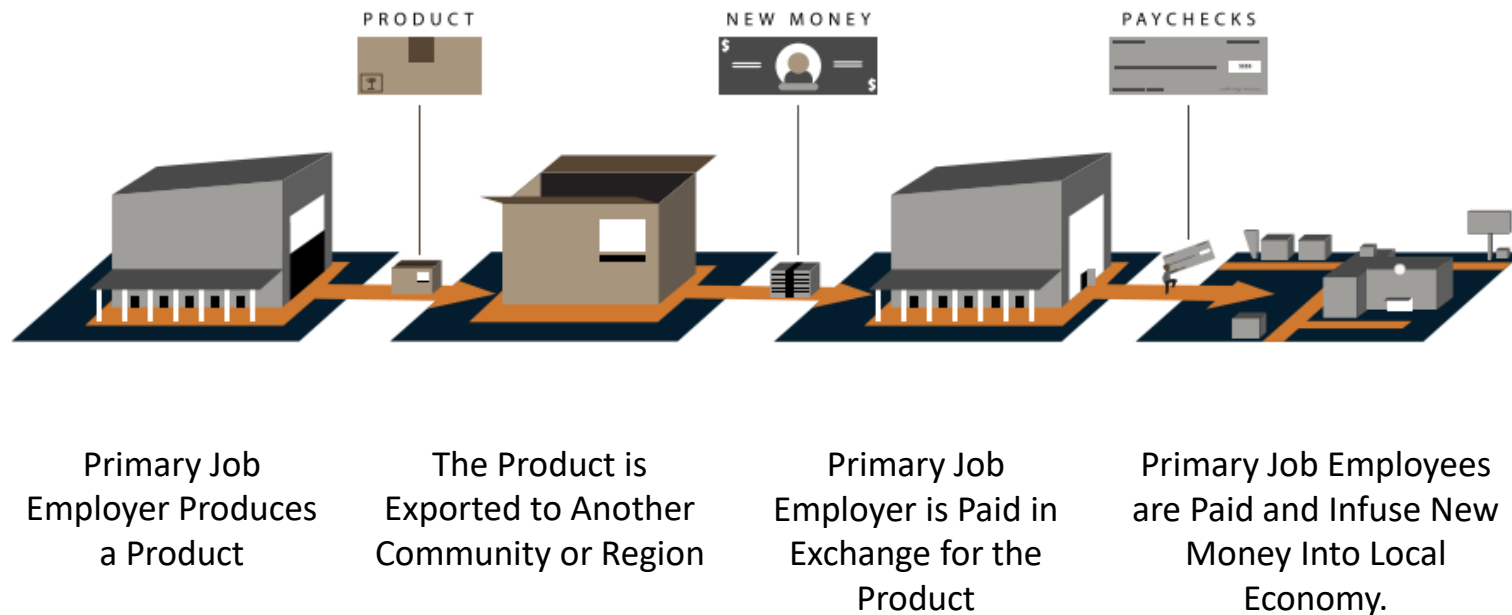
PRODUCT

NEW MONEY

$

$

PAYCHECKS

Primary Job Employer Produces a Product

The Product is Exported to Another Community or Region

Primary Job Employer is Paid in Exchange for the Product

Primary Job Employees are Paid and Infuse New Money Into Local Economy.